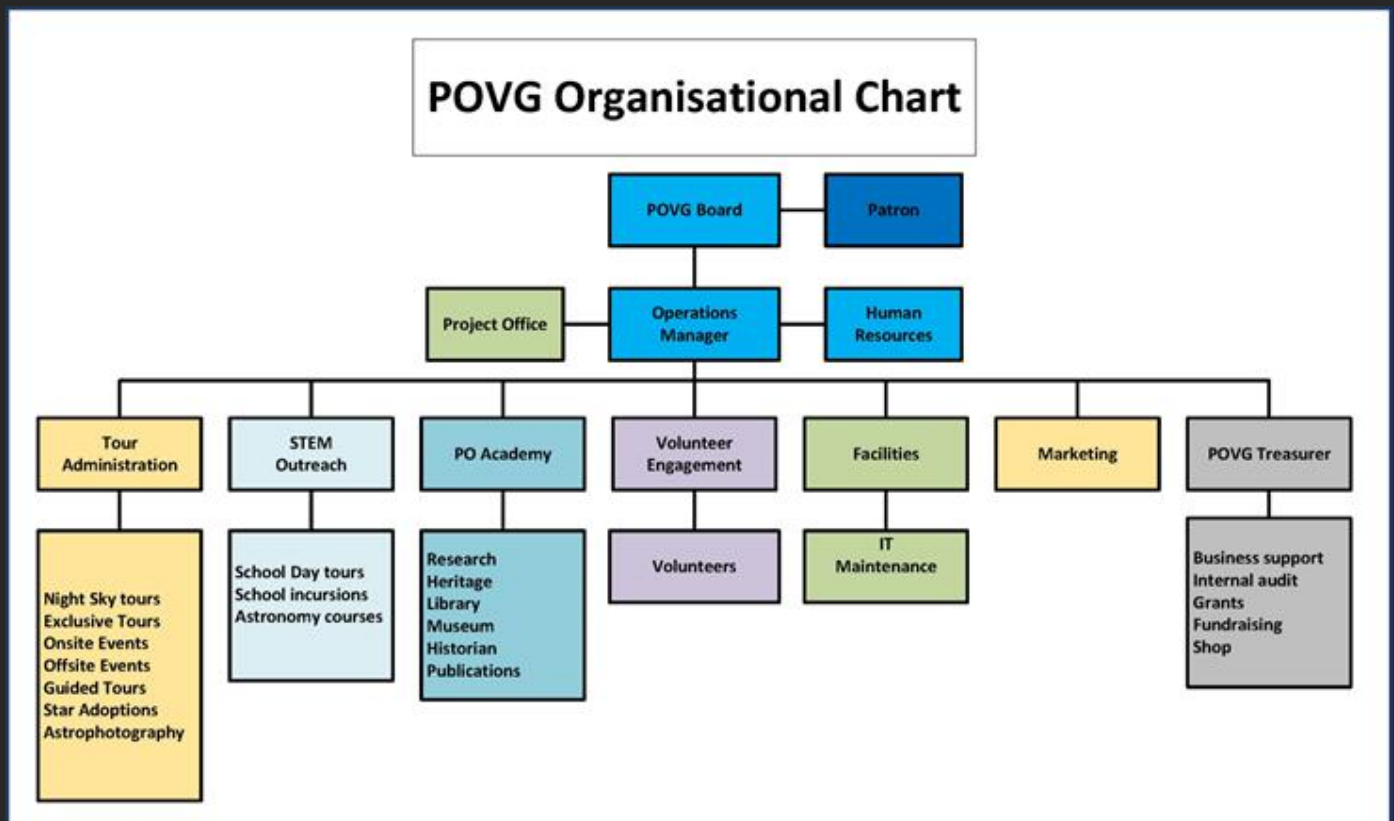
POVG Organisational Chart

POVG Board

Patron

Project Office

Operations Manager

Human Resources

Tour Administration

STEM Outreach

PO Academy

Volunteer Engagement

Facilities

Marketing

POVG Treasurer

Night Sky tours
Exclusive Tours
Onsite Events
Offsite Events
Guided Tours
Star Adoptions
Astrophotography

School Day tours
School incursions
Astronomy courses

Research
Heritage
Library
Museum
Historian
Publications

Volunteers

IT
Maintenance

Business support
Internal audit
Grants
Fundraising
Shop